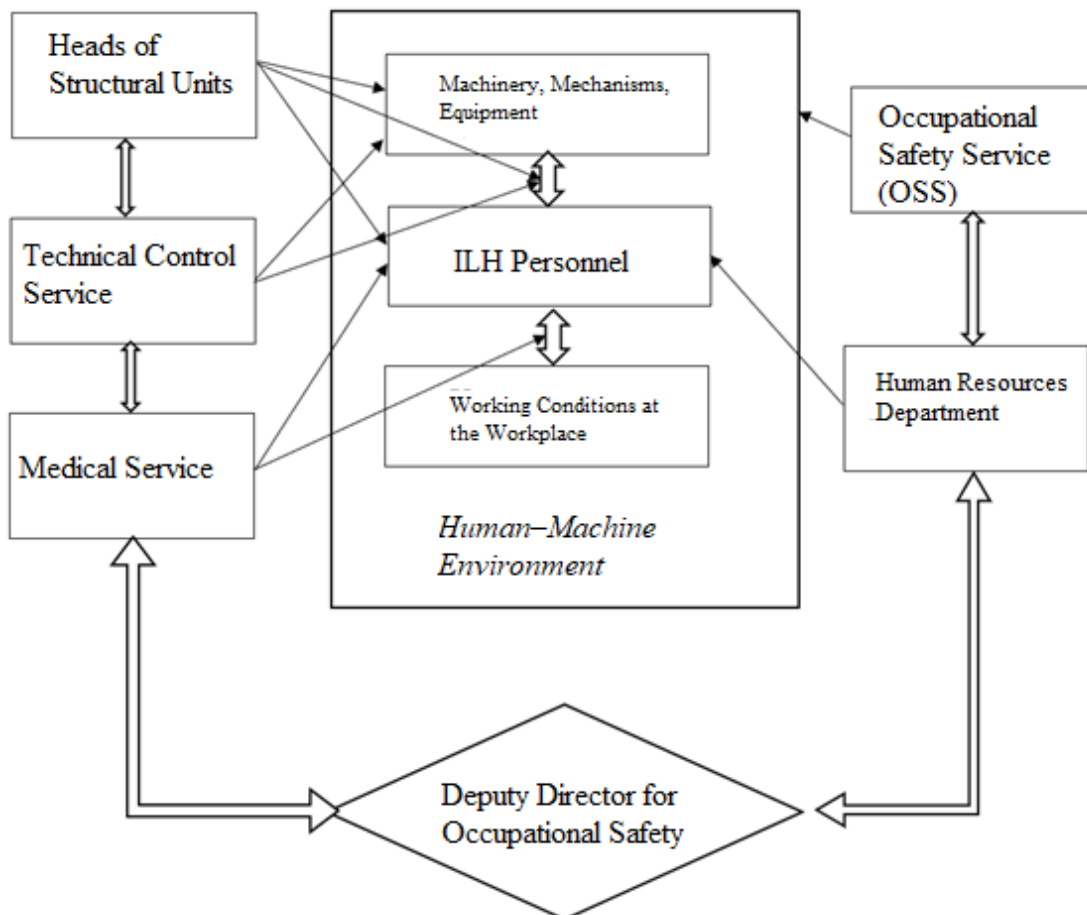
Heads of Structural Units

Machinery, Mechanisms, Equipment

Occupational Safety Service (OSS)

Technical Control Service

ILH Personnel

Human Resources Department

Working Conditions at the Workplace

Medical Service

Human–Machine Environment

Deputy Director for Occupational Safety